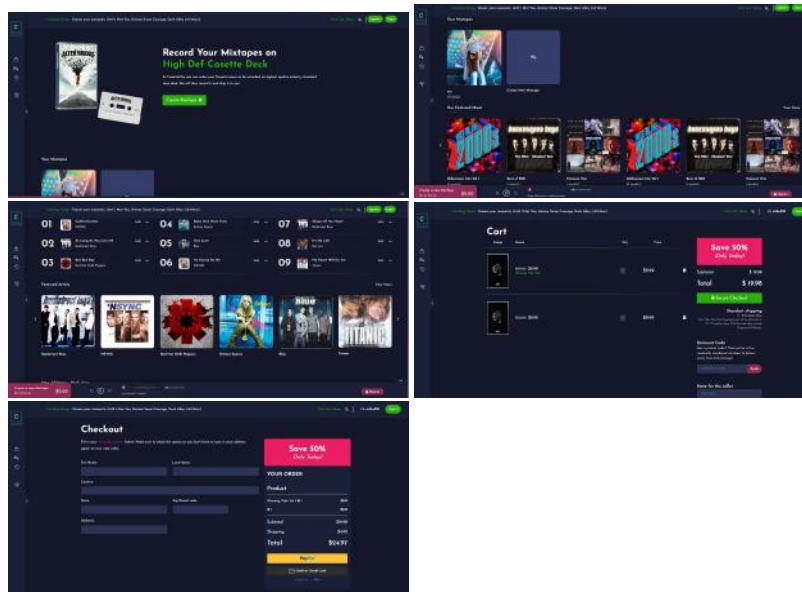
Record Your Mixtapes on
High Def Casette Deck

Create Mixtape

Your Mixtapes

Your Mixtapes

Our Featured Music

01
02
03
04
05
06
07
08
09

Featured Artists

Backstreet Boys
NSYNC
Red Hot Chili Peppers
Britney Spears
Blue
Titanic

Cart

Save 50%
Only Today!

Subtotal
Total
$ 19.98

Checkout

Save 50%
Only Today!

YOUR ORDER

Product

Subtotal
Shipping
Total
$24.97

PayPal